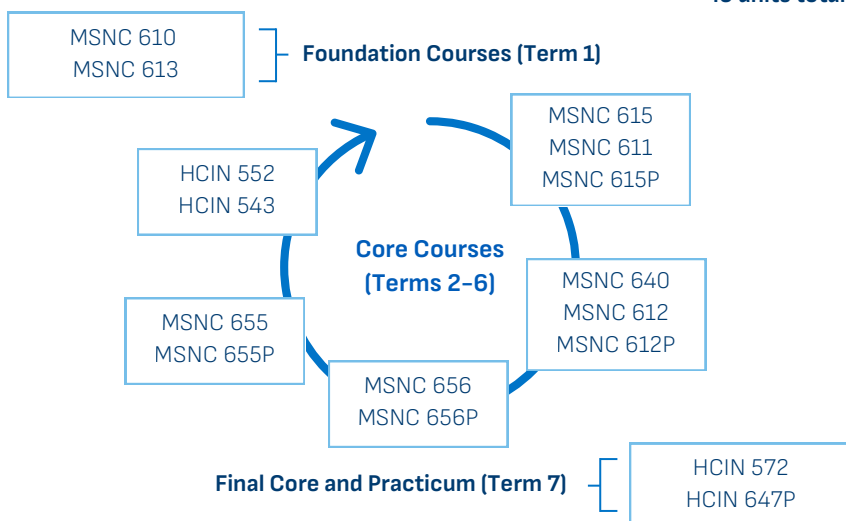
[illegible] units total

MSNC 610
MSNC 613

Foundation Courses (Term 1)

MSNC 615
MSNC 611
MSNC 615P

HCIN 552
HCIN 543

Core Courses
(Terms 2–6)

MSNC 640
MSNC 612
MSNC 612P

MSNC 655
MSNC 655P

MSNC 656
MSNC 656P

Final Core and Practicum (Term 7)

HCIN 572
HCIN 647P